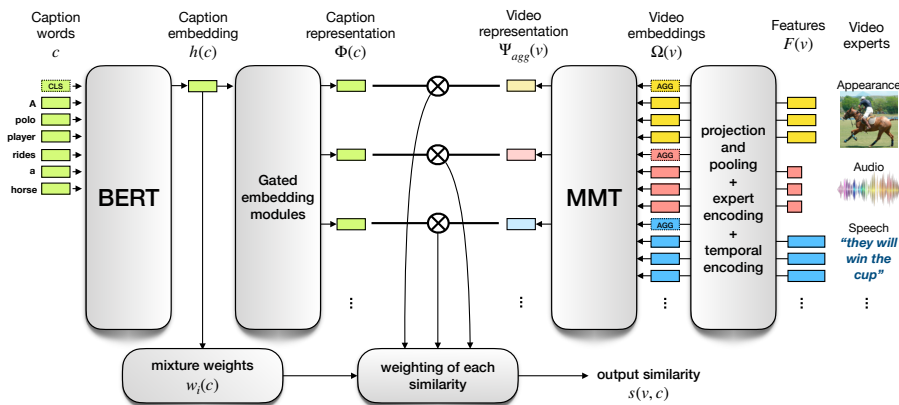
Caption words
$c$

Caption embedding
$h(c)$

Caption representation
$\Phi(c)$

Video representation
$\Psi_{agg}(v)$

Video embeddings
$\Omega(v)$

Features
$F(v)$

Video experts

CLS
A
polo
player
rides
a
horse

BERT

Gated embedding modules

⋮

⋮

MMT

AGG
AGG
AGG

⋮

projection and pooling
+
expert encoding
+
temporal encoding

⋮

Appearance

Audio

Speech
"they will win the cup"

⋮

mixture weights
$w_i(c)$

weighting of each similarity

output similarity
$s(v, c)$